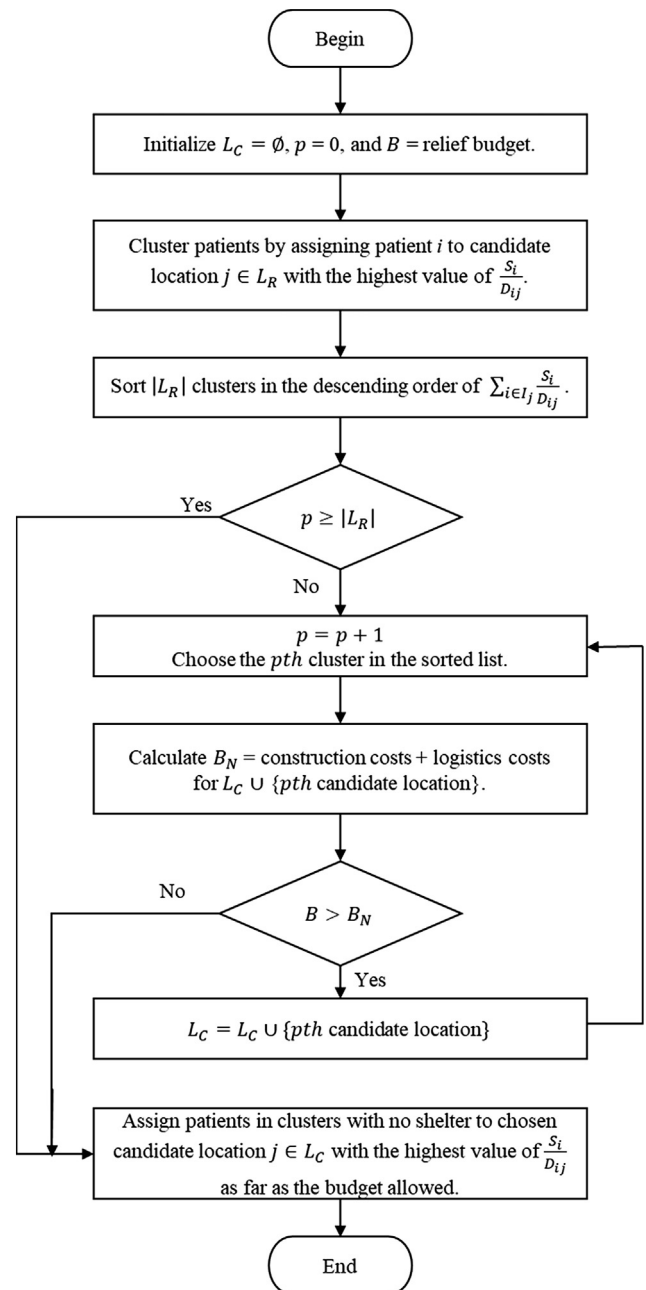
Begin

Initialize $L_C = \emptyset$, $p = 0$, and $B =$ relief budget.

Cluster patients by assigning patient $i$ to candidate location $j \in L_R$ with the highest value of $\frac{S_i}{D_{ij}}$.

Sort $|L_R|$ clusters in the descending order of $\sum_{i \in I_j} \frac{S_i}{D_{ij}}$.

Yes

$p \geq |L_R|$

No

$p = p + 1$
Choose the $pth$ cluster in the sorted list.

Calculate $B_N =$ construction costs + logistics costs for $L_C \cup \{pth$ candidate location$\}$.

No

$B > B_N$

Yes

$L_C = L_C \cup \{pth$ candidate location$\}$

Assign patients in clusters with no shelter to chosen candidate location $j \in L_C$ with the highest value of $\frac{S_i}{D_{ij}}$ as far as the budget allowed.

End